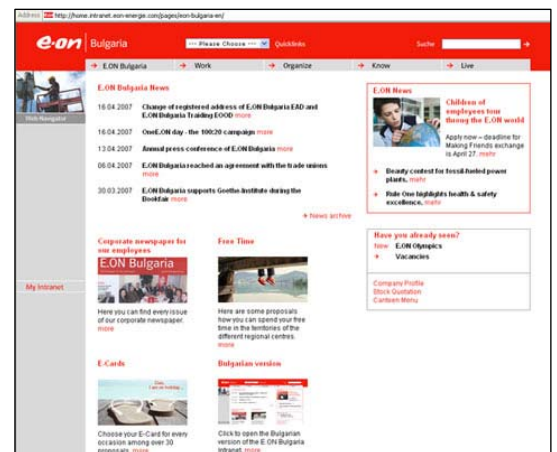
Address http://home.intranet.eon-energie.com/pages/eon-bulgaria-en/

e·on | Bulgaria

---- Please Choose ---- Quicklinks

Suche

E.ON Bulgaria | Work | Organize | Know | Live

Web Navigator

E.ON Bulgaria News

16.04.2007 Change of registered address of E.ON Bulgaria EAD and E.ON Bulgaria Training EOOD more

16.04.2007 OneE.ON day - the 100:20 campaign more

13.04.2007 Annual press conference of E.ON Bulgaria more

06.04.2007 E.ON Bulgaria reached an agreement with the trade unions more

30.03.2007 E.ON Bulgaria supports Goethe-Institute during the Bookfair more

News archive

E.ON News

Children of employees tour throung the E.ON world

Apply now – deadline for Making Friends exchange is April 27. mehr

Beauty contest for fossil-fueled power plants. mehr

Rule One highlights health & safety excellence. mehr

Have you already seen?

New E.ON Olympics

Vacancies

Company Profile
Stock Quotation
Canteen Menu

My Intranet

Corporate newspapers for our employees

E.ON Bulgaria

Here you can find every issue of our corporate newspaper. more

Free Time

Here are some proposals how you can spend your free time in the territories of the different regional centres. more

E-Cards

Choose your E-Card for every occasion among over 30 proposals. more

Bulgarian version

Click to open the Bulgarian version of the E.ON Bulgaria Intranet. more